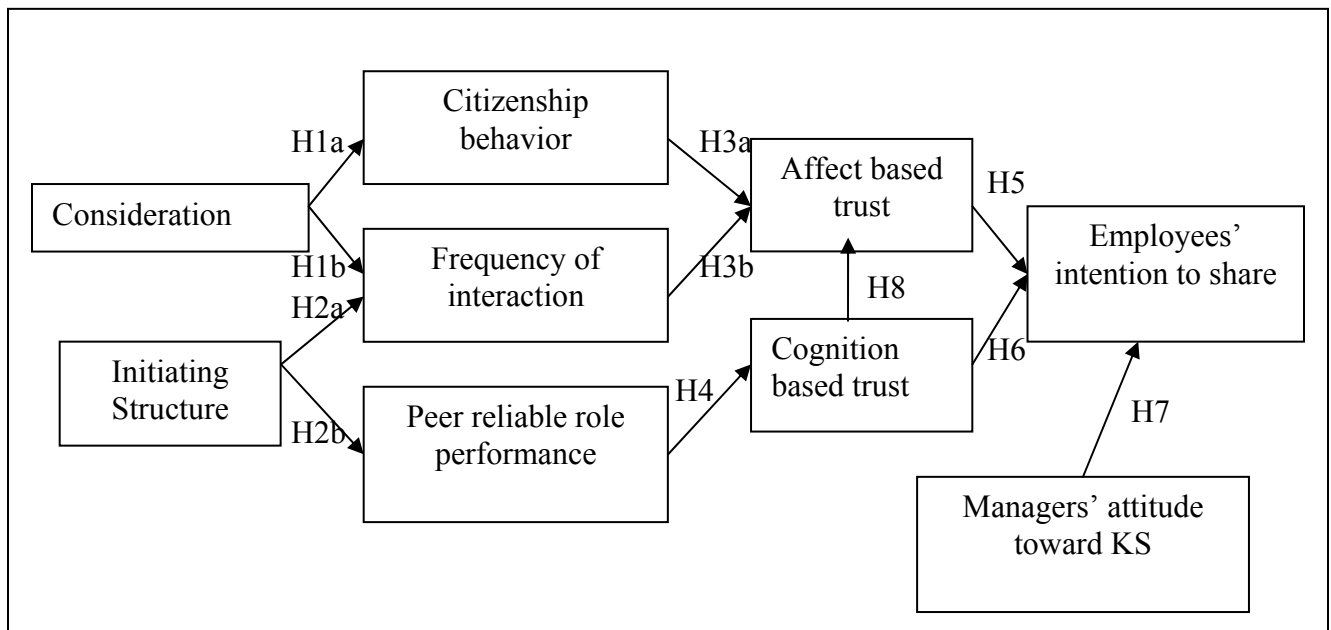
Consideration

Initiating Structure

H1a

H1b

H2a

H2b

Citizenship behavior

Frequency of interaction

Peer reliable role performance

H3a

H3b

H4

Affect based trust

H8

Cognition based trust

H5

H6

Employees' intention to share

H7

Managers' attitude toward KS